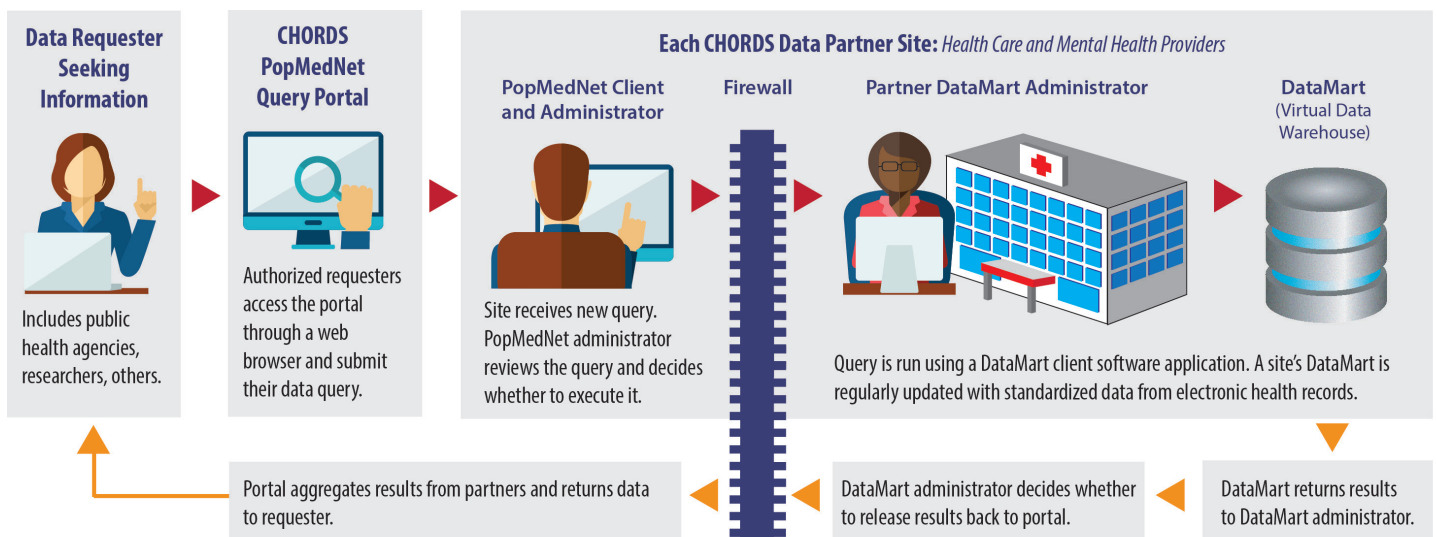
Data Requester Seeking Information

Includes public health agencies, researchers, others.

CHORDS PopMedNet Query Portal

Authorized requesters access the portal through a web browser and submit their data query.

Each CHORDS Data Partner Site: Health Care and Mental Health Providers

PopMedNet Client and Administrator

Site receives new query. PopMedNet administrator reviews the query and decides whether to execute it.

Firewall

Partner DataMart Administrator

DataMart (Virtual Data Warehouse)

Query is run using a DataMart client software application. A site's DataMart is regularly updated with standardized data from electronic health records.

DataMart returns results to DataMart administrator.

DataMart administrator decides whether to release results back to portal.

Portal aggregates results from partners and returns data to requester.